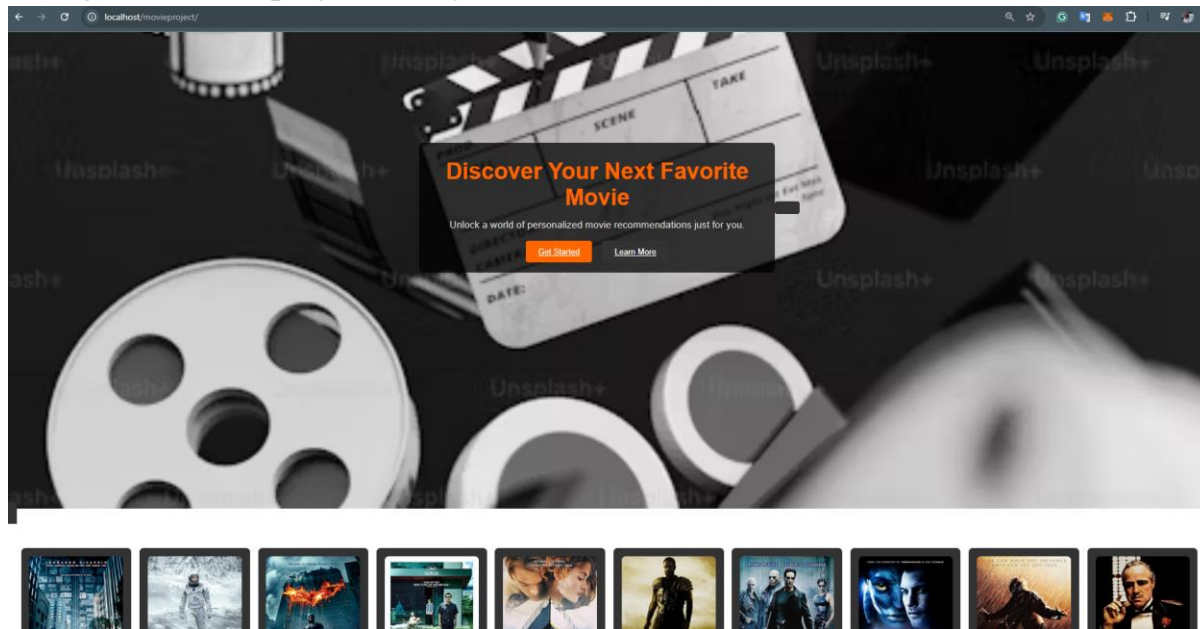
localhost/movieproject/

Unsplash+ Unsplash+ Unsplash+ Unsplash+

TAKE
SCENE
PROD.
DIRECTOR
CAMERA
DATE:

Discover Your Next Favorite Movie

Unlock a world of personalized movie recommendations just for you.

Get Started Learn More

Unsplash+ Unsplash+ Unsplash+ Unsplash+ Unsplash+ Unsplash+